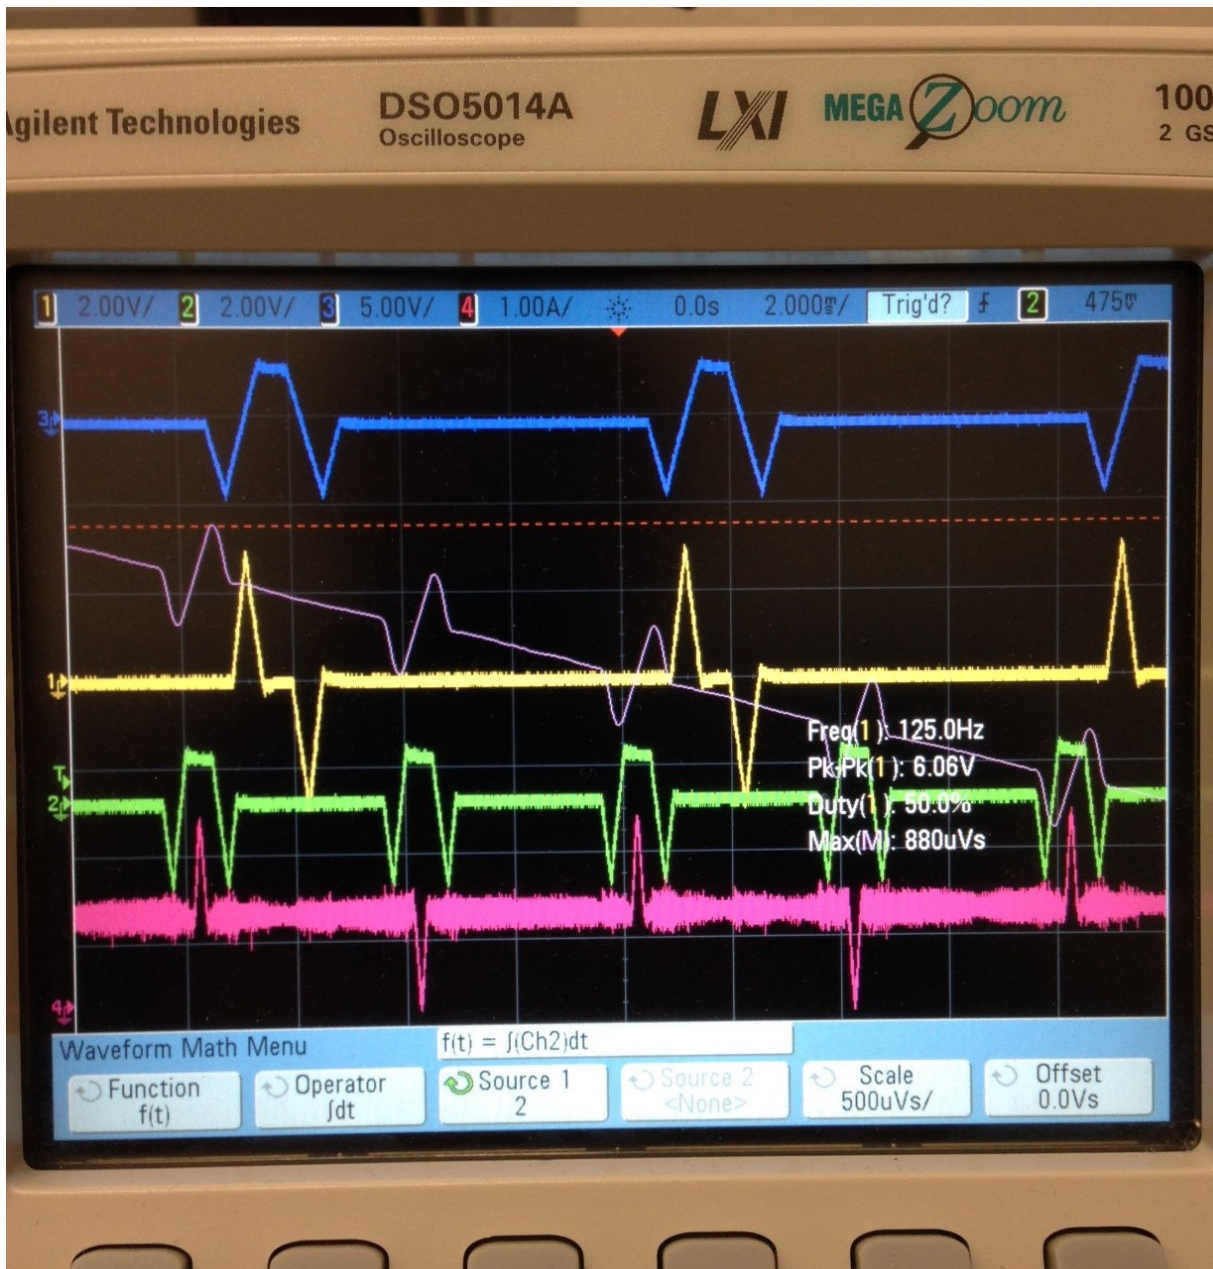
gilent Technologies DSO5014A Oscilloscope LXI MEGA Zoom 100 2 GS

1 2.00V/ 2 2.00V/ 3 5.00V/ 4 1.00A/ 0.0s 2.000ms/ Trig'd? 2 475mV

3

1

T 2

4

Freq(1): 125.0Hz
Pk-Pk(1): 6.06V
Duty(1): 50.0%
Max(M): 880uVs

Waveform Math Menu
f(t) = ∫(Ch2)dt

Function f(t)
Operator ∫dt
Source 1 2
Source 2 <None>
Scale 500uVs/
Offset 0.0Vs